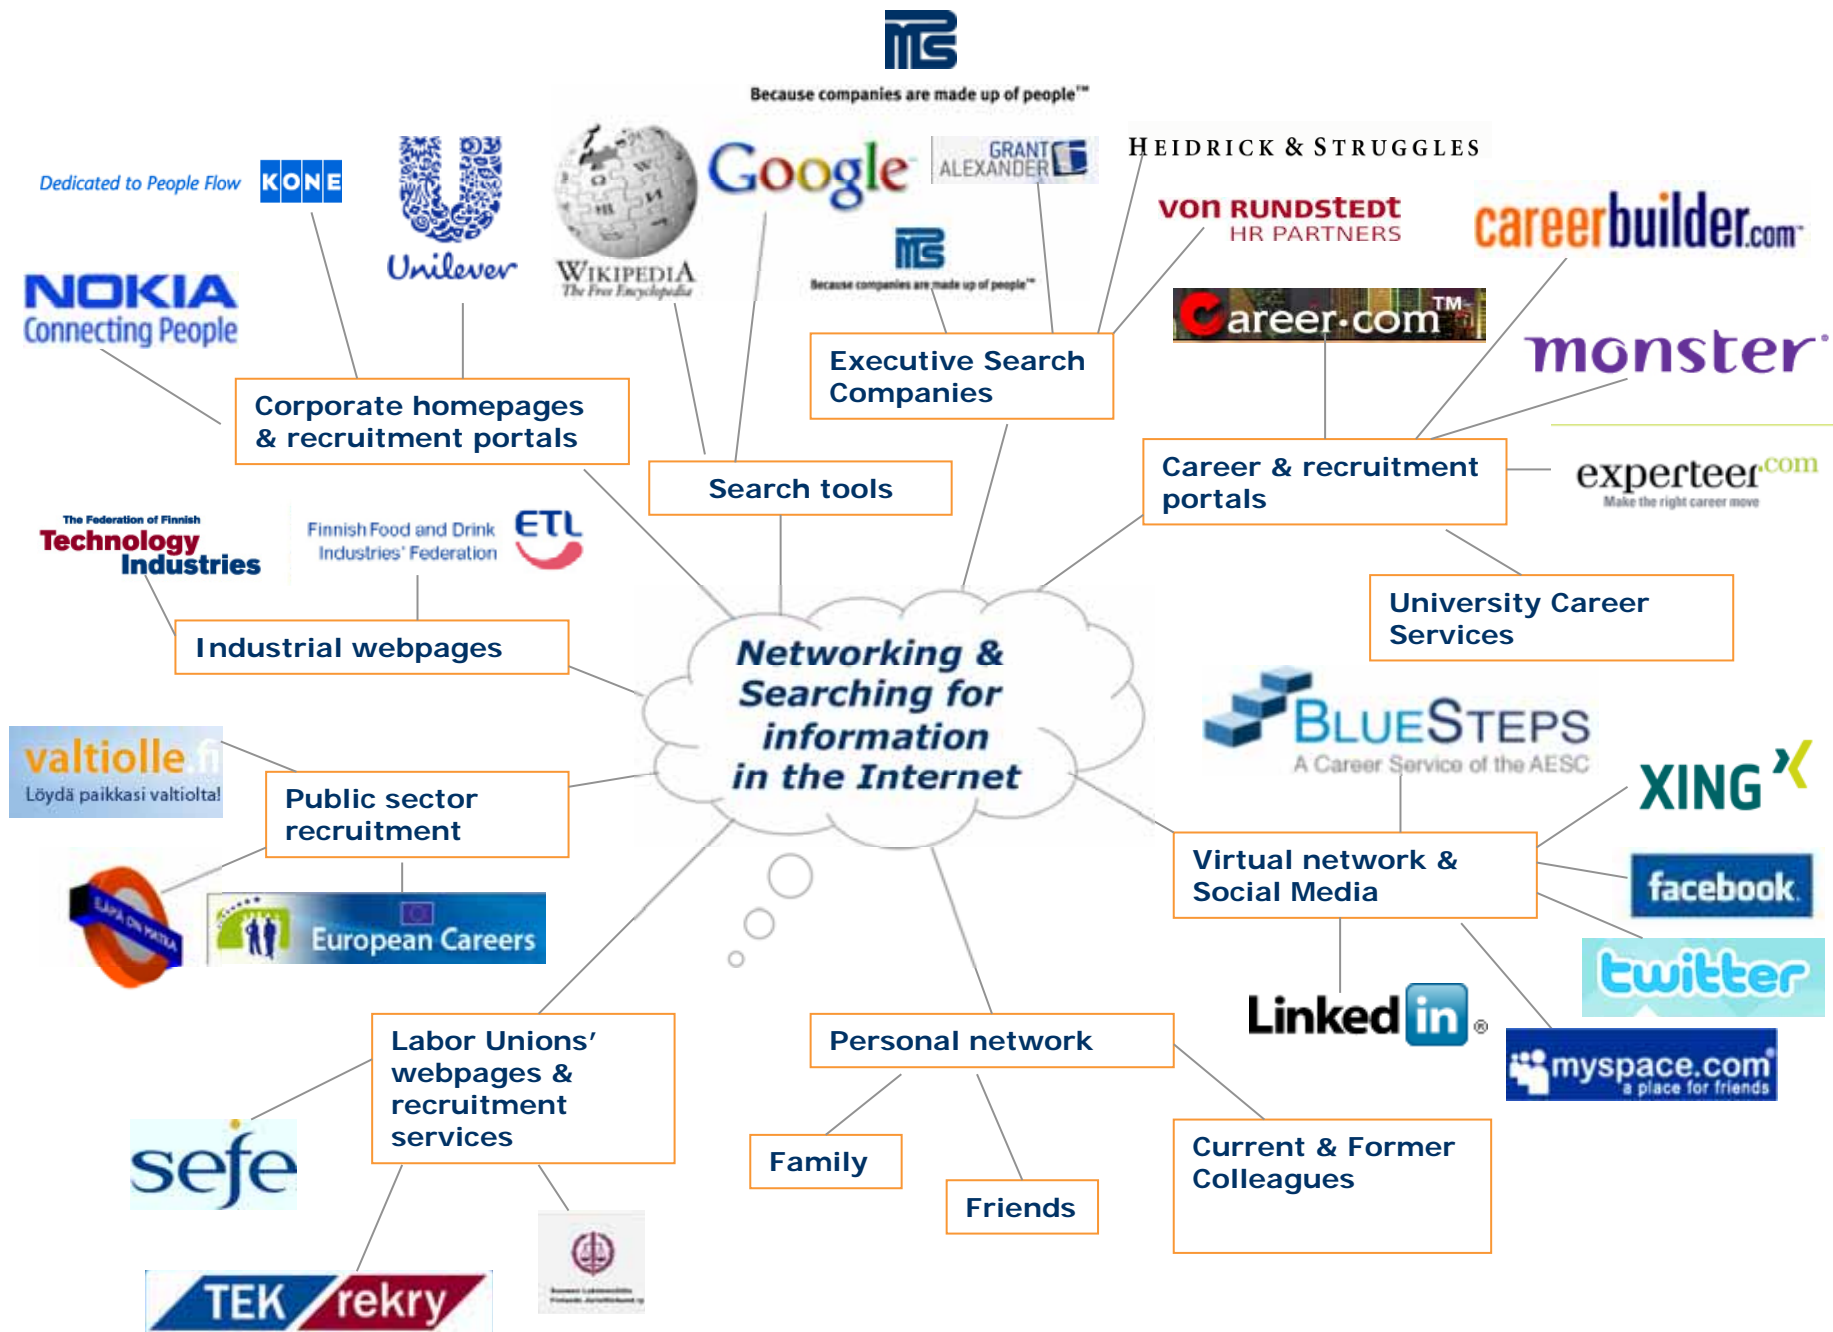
Because companies are made up of people™

Dedicated to People Flow KONE

Unilever

WIKIPEDIA The Free Encyclopedia

Google

GRANT ALEXANDER

HEIDRICK & STRUGGLES

VON RUNDSTEDT HR PARTNERS

careerbuilder.com

NOKIA Connecting People

Because companies are made up of people™

Career.com™

monster

Executive Search Companies

Corporate homepages & recruitment portals

Search tools

Career & recruitment portals

experteer.com Make the right career move

The Federation of Finnish Technology Industries

Finnish Food and Drink Industries' Federation ETL

University Career Services

Industrial webpages

Networking & Searching for information in the Internet

BLUESTEPS A Career Service of the AESC

valtiolle.fi Löydä paikkasi valtiolta!

XING

Public sector recruitment

Virtual network & Social Media

facebook

LAPA ON MATKA

European Careers

twitter

LinkedIn®

myspace.com a place for friends

Labor Unions' webpages & recruitment services

Personal network

sefe

Family

Friends

Current & Former Colleagues

TEK rekry